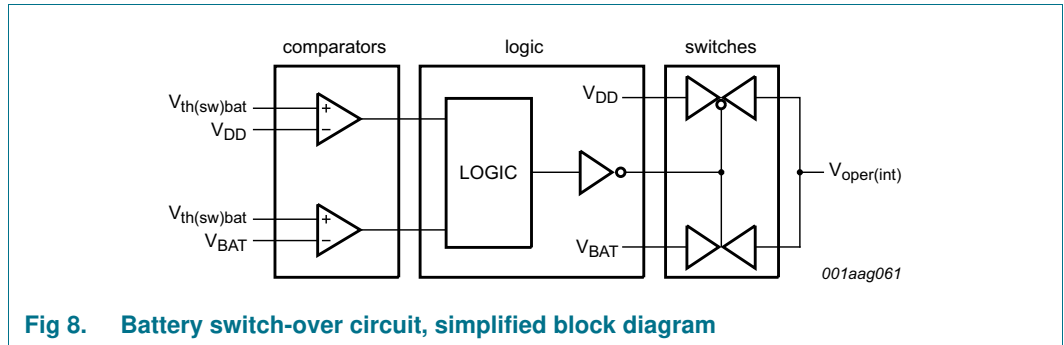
comparators

logic

switches

$V_{th(sw)bat}$

$V_{DD}$

$V_{th(sw)bat}$

$V_{BAT}$

+

−

+

−

LOGIC

$V_{DD}$

$V_{BAT}$

$V_{oper(int)}$

001aag061

Fig 8. Battery switch-over circuit, simplified block diagram